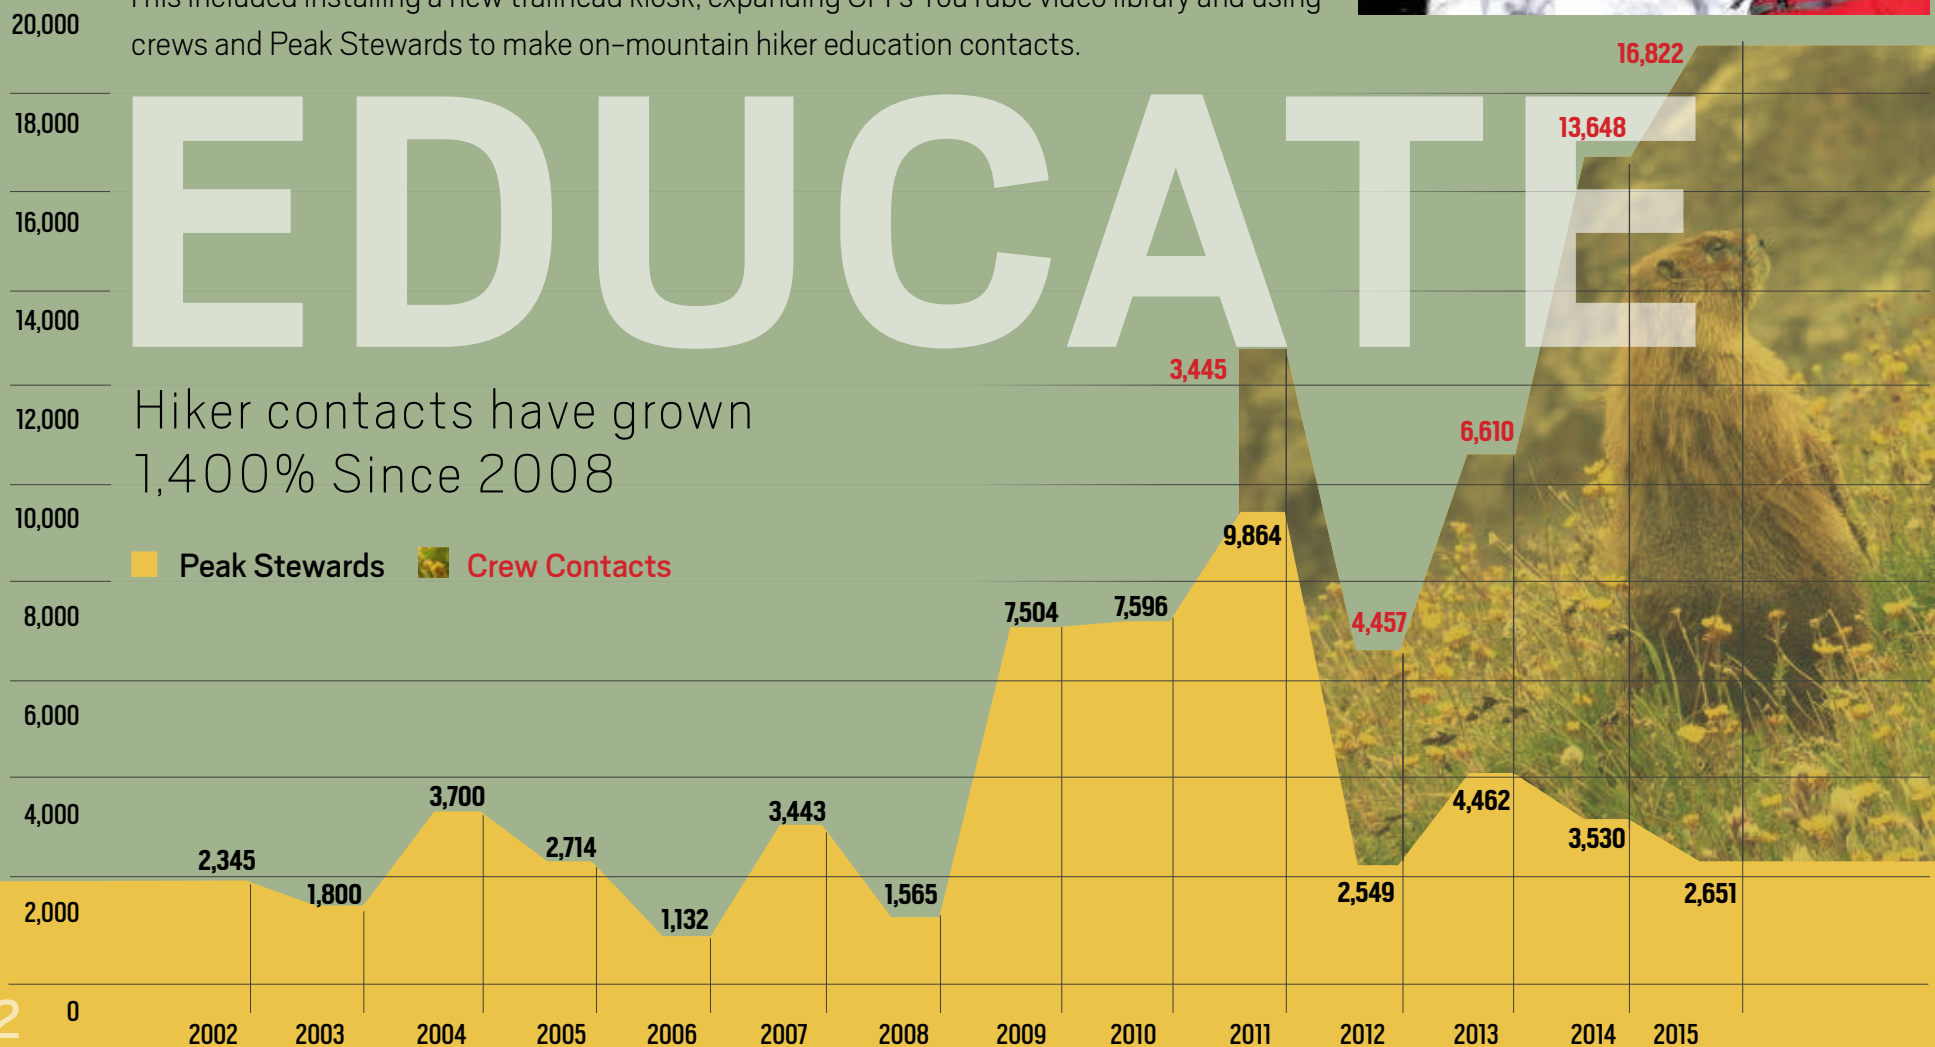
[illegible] crews and Peak Stewards to make on-mountain hiker education contacts.

EDUCATE

Hiker contacts have grown 1,400% Since 2008

Peak Stewards Crew Contacts

20,000
18,000
16,000
14,000
12,000
10,000
8,000
6,000
4,000
2,000
0

2,345
1,800
3,700
2,714
1,132
3,443
1,565
7,504
7,596
9,864
3,445
2,549
4,457
4,462
6,610
3,530
13,648
2,651
16,822

2002 2003 2004 2005 2006 2007 2008 2009 2010 2011 2012 2013 2014 2015

2